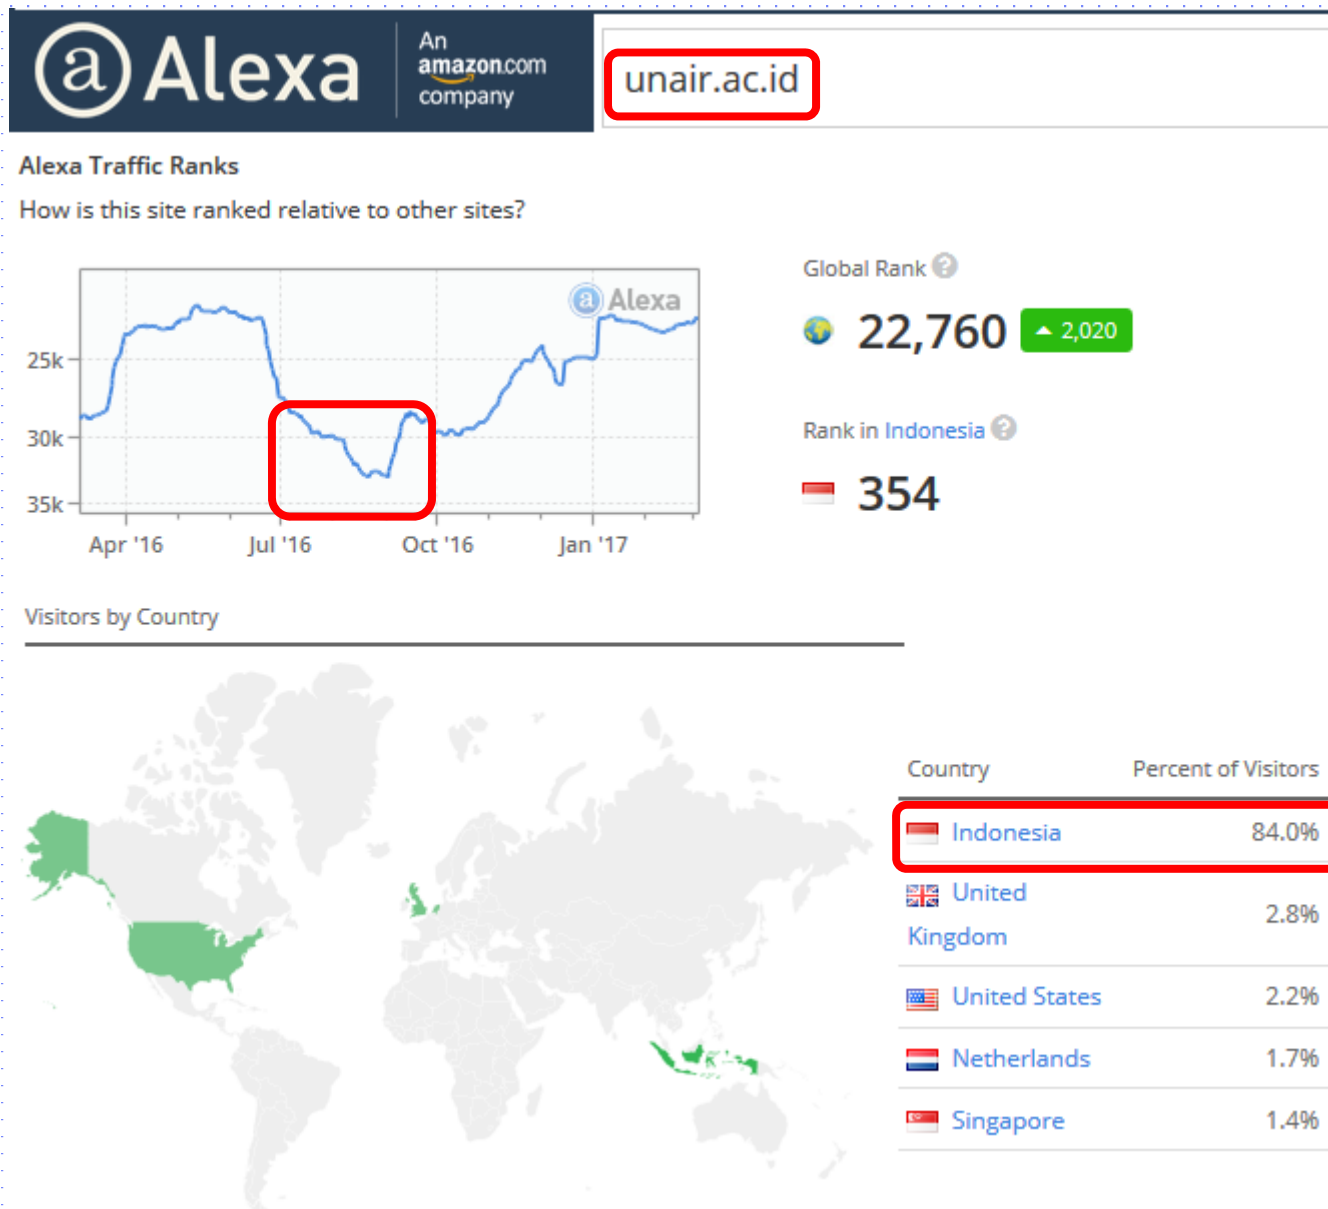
Alexa An amazon.com company

unair.ac.id

Alexa Traffic Ranks

How is this site ranked relative to other sites?

Alexa

25k
30k
35k

Apr '16 Jul '16 Oct '16 Jan '17

Global Rank

22,760 2,020

Rank in Indonesia

354

Visitors by Country

| Country | Percent of Visitors |
|---|---|
| Indonesia | 84.0% |
| United Kingdom | 2.8% |
| United States | 2.2% |
| Netherlands | 1.7% |
| Singapore | 1.4% |